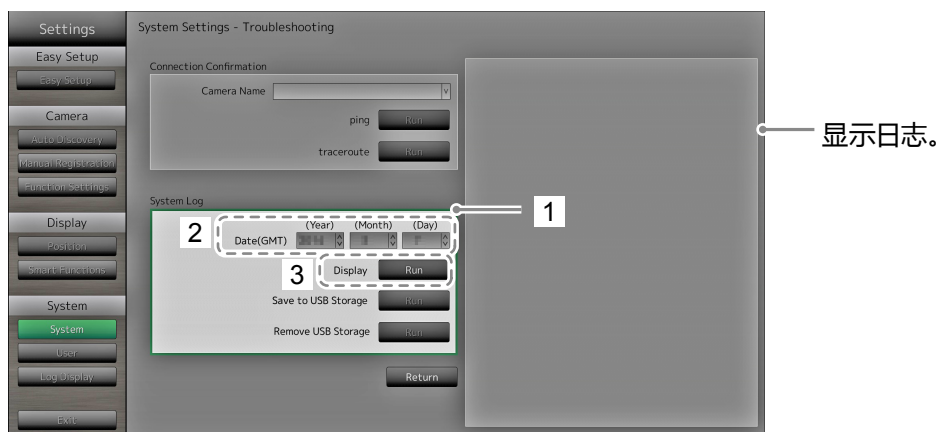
Settings
Easy Setup
Easy Setup
Camera
Auto Discovery
Manual Registration
Function Settings
Display
Position
Smart Functions
System
System
User
Log Display
Exit

System Settings - Troubleshooting

Connection Confirmation
Camera Name
ping Run
traceroute Run

System Log
2
(Year) (Month) (Day)
Date(GMT) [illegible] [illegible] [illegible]
3
Display Run
Save to USB Storage Run
Remove USB Storage Run

Return

1

显示日志。